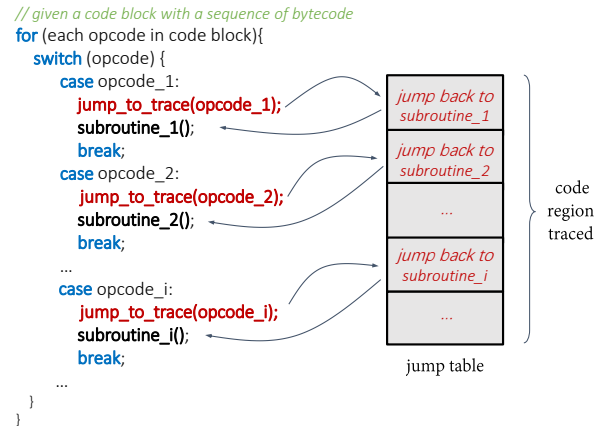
// given a code block with a sequence of bytecode
for (each opcode in code block){
switch (opcode) {
case opcode_1:
jump_to_trace(opcode_1);
subroutine_1();
break;
case opcode_2:
jump_to_trace(opcode_2);
subroutine_2();
break;
...
case opcode_i:
jump_to_trace(opcode_i);
subroutine_i();
break;
...
}
}

jump back to subroutine_1
jump back to subroutine_2
...
jump back to subroutine_i
...

jump table

code region traced